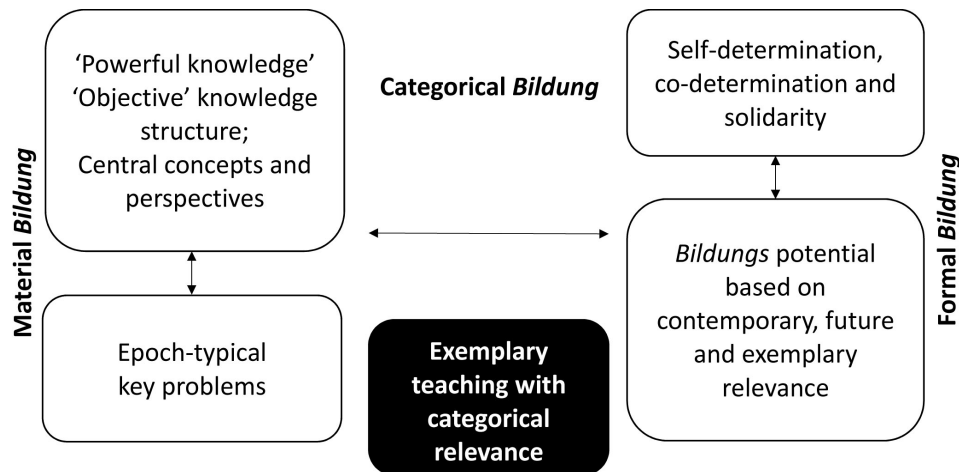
Material *Bildung*

‘Powerful knowledge’ ‘Objective’ knowledge structure; Central concepts and perspectives

Epoch-typical key problems

Categorical *Bildung*

Exemplary teaching with categorical relevance

Self-determination, co-determination and solidarity

*Bildungs* potential based on contemporary, future and exemplary relevance

Formal *Bildung*